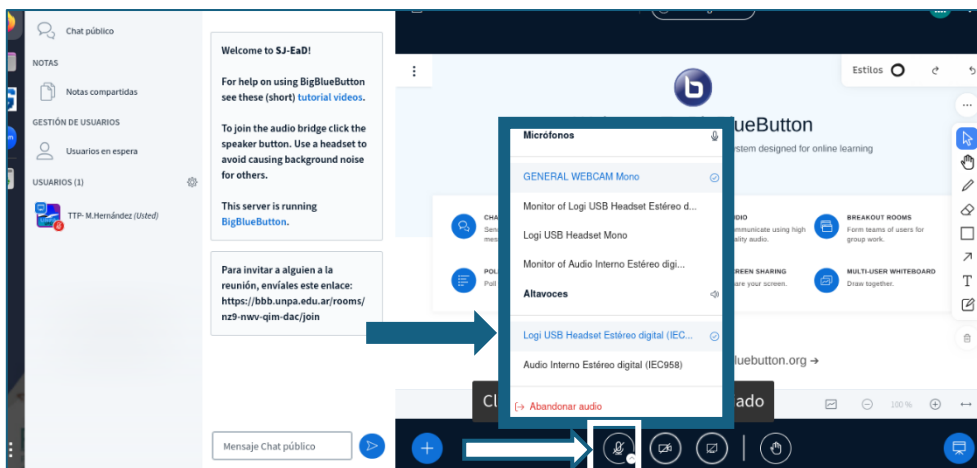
Chat público

NOTAS

Notas compartidas

GESTIÓN DE USUARIOS

Usuarios en espera

USUARIOS (1)

TTP- M.Hernández (Usted)

Welcome to SJ-EaD!

For help on using BigBlueButton see these (short) tutorial videos.

To join the audio bridge click the speaker button. Use a headset to avoid causing background noise for others.

This server is running BigBlueButton.

Para invitar a alguien a la reunión, envíales este enlace: https://bbb.unpa.edu.ar/rooms/nz9-nwv-qim-dac/join

Mensaje Chat público

Estilos

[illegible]lueButton
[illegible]stem designed for online learning

CHA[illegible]
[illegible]
POL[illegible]
Poll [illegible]

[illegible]DIO
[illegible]mmunicate using high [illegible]lity audio.

BREAKOUT ROOMS
Form teams of users for group work.

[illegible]REEN SHARING
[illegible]are your screen.

MULTI-USER WHITEBOARD
Draw together.

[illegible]luebutton.org →

Cl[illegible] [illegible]ado

100%

Micrófonos

GENERAL WEBCAM Mono

Monitor of Logi USB Headset Estéreo d...

Logi USB Headset Mono

Monitor of Audio Interno Estéreo digi...

Altavoces

Logi USB Headset Estéreo digital (IEC...

Audio Interno Estéreo digital (IEC958)

Abandonar audio